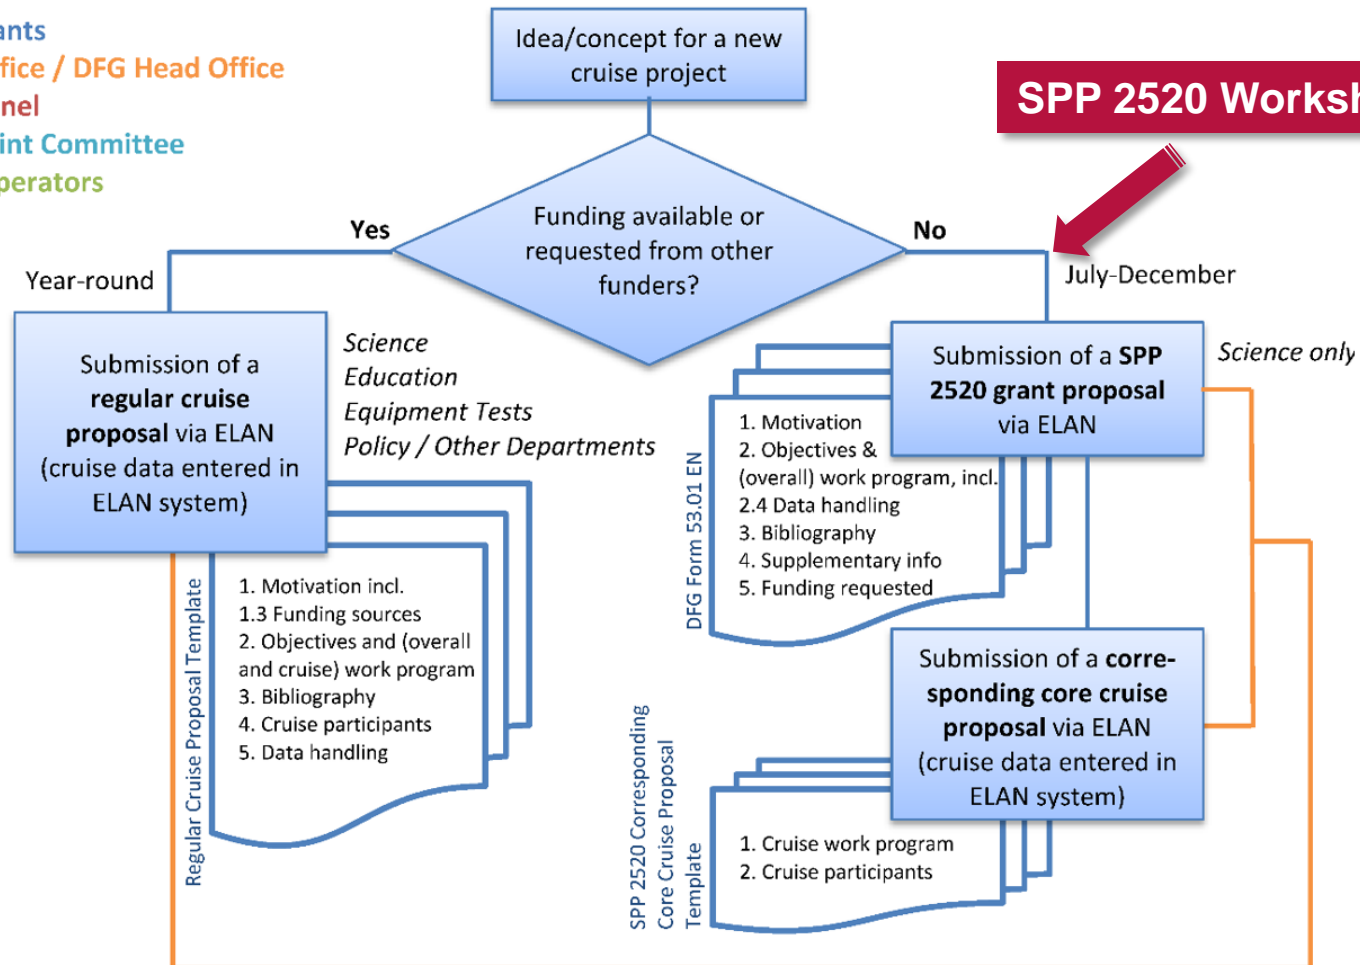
ants
fice / DFG Head Office
nel
int Committee
perators

Idea/concept for a new cruise project

SPP 2520 Worksh

Yes

Funding available or requested from other funders?

No

Year-round

July-December

Submission of a **regular cruise proposal** via ELAN (cruise data entered in ELAN system)

Science
Education
Equipment Tests
Policy / Other Departments

Submission of a **SPP 2520 grant proposal** via ELAN

Science only

1. Motivation
2. Objectives & (overall) work program, incl.
2.4 Data handling
3. Bibliography
4. Supplementary info
5. Funding requested

DFG Form 53.01 EN

1. Motivation incl.
1.3 Funding sources
2. Objectives and (overall and cruise) work program
3. Bibliography
4. Cruise participants
5. Data handling

Regular Cruise Proposal Template

Submission of a **corresponding core cruise proposal** via ELAN (cruise data entered in ELAN system)

SPP 2520 Corresponding Core Cruise Proposal Template

1. Cruise work program
2. Cruise participants